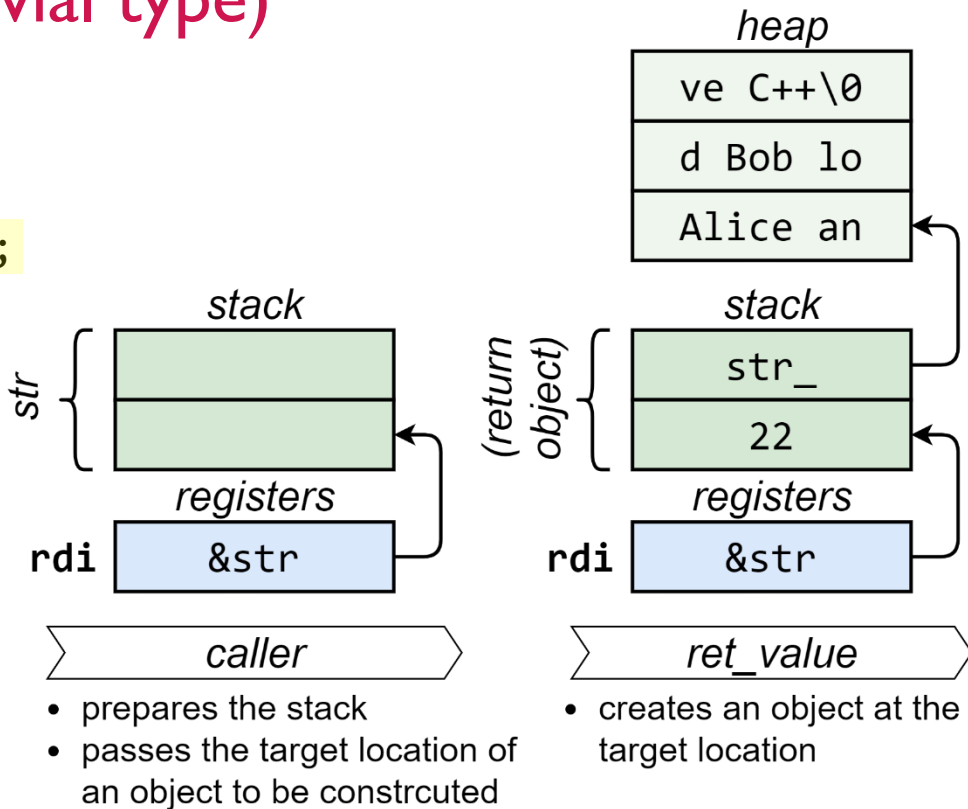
vial type)

;

stack

str

registers

rdi &str

caller

- prepares the stack
- passes the target location of an object to be constrcuted

heap

ve C++\0

d Bob lo

Alice an

stack

(return object)

str_

22

registers

rdi &str

ret_value

- creates an object at the target location